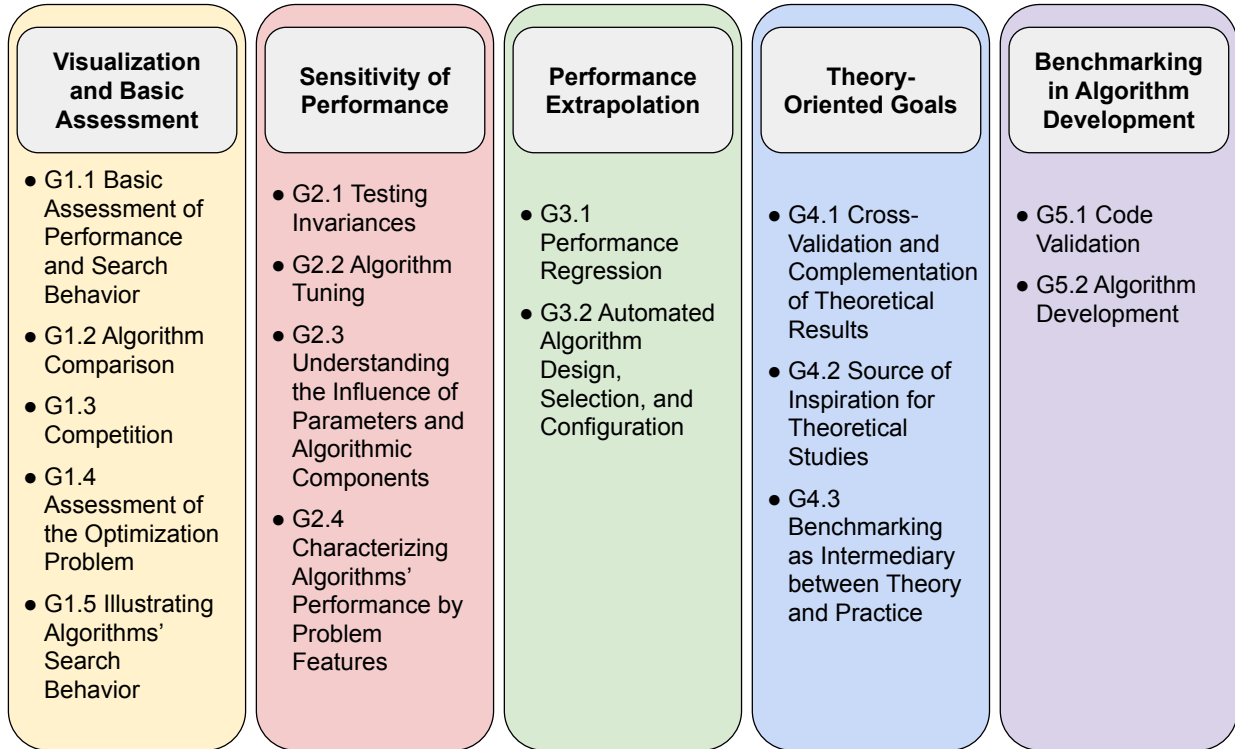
Visualization and Basic Assessment

● G1.1 Basic Assessment of Performance and Search Behavior
● G1.2 Algorithm Comparison
● G1.3 Competition
● G1.4 Assessment of the Optimization Problem
● G1.5 Illustrating Algorithms' Search Behavior

Sensitivity of Performance

● G2.1 Testing Invariances
● G2.2 Algorithm Tuning
● G2.3 Understanding the Influence of Parameters and Algorithmic Components
● G2.4 Characterizing Algorithms' Performance by Problem Features

Performance Extrapolation

● G3.1 Performance Regression
● G3.2 Automated Algorithm Design, Selection, and Configuration

Theory-Oriented Goals

● G4.1 Cross-Validation and Complementation of Theoretical Results
● G4.2 Source of Inspiration for Theoretical Studies
● G4.3 Benchmarking as Intermediary between Theory and Practice

Benchmarking in Algorithm Development

● G5.1 Code Validation
● G5.2 Algorithm Development